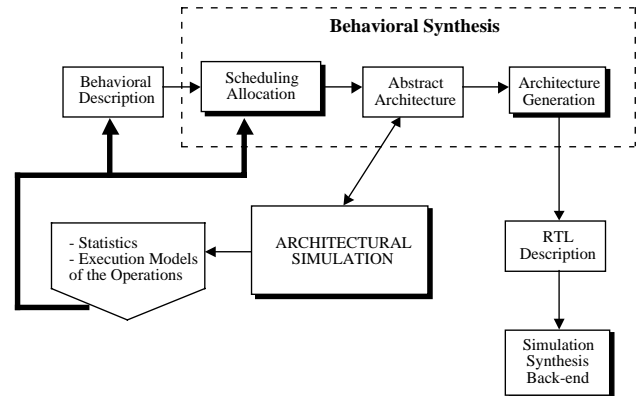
Behavioral Synthesis

Behavioral Description

Scheduling Allocation

Abstract Architecture

Architecture Generation

- Statistics
- Execution Models of the Operations

ARCHITECTURAL SIMULATION

RTL Description

Simulation Synthesis Back-end